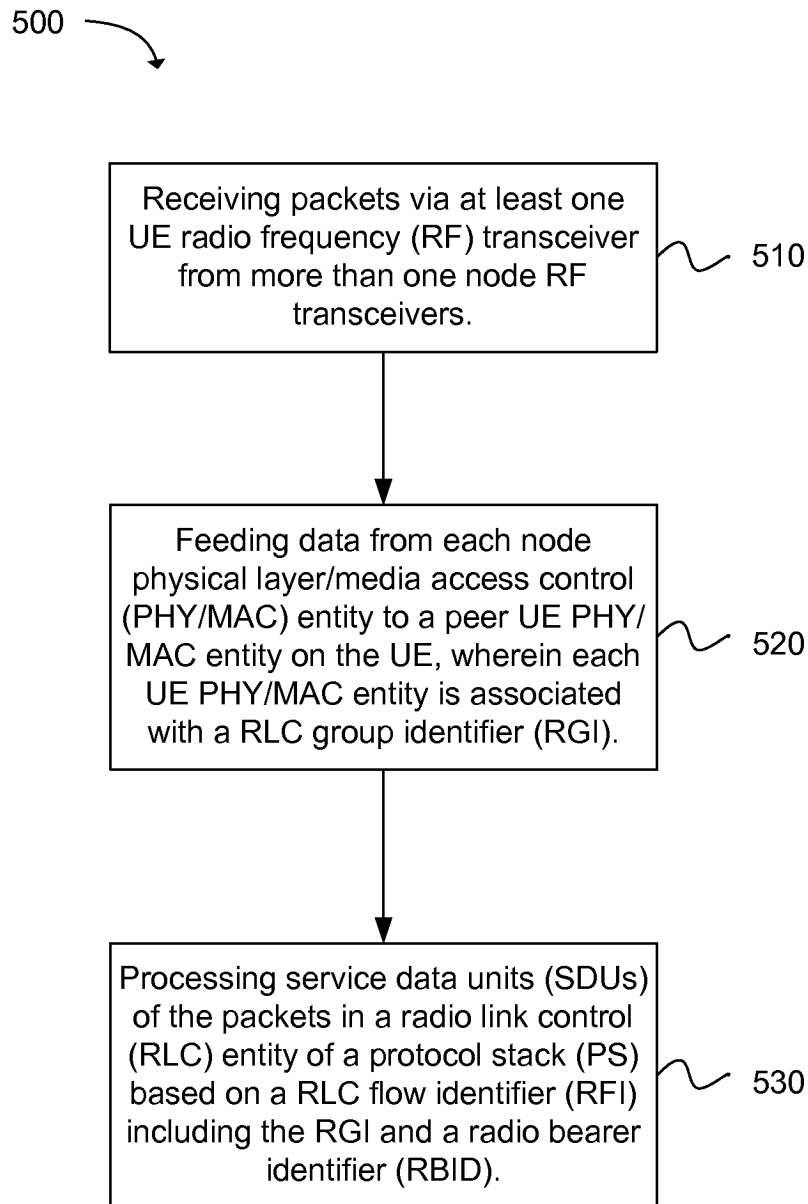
500

Receiving packets via at least one UE radio frequency (RF) transceiver from more than one node RF transceivers.

510

Feeding data from each node physical layer/media access control (PHY/MAC) entity to a peer UE PHY/MAC entity on the UE, wherein each UE PHY/MAC entity is associated with a RLC group identifier (RGI).

520

Processing service data units (SDUs) of the packets in a radio link control (RLC) entity of a protocol stack (PS) based on a RLC flow identifier (RFI) including the RGI and a radio bearer identifier (RBID).

530